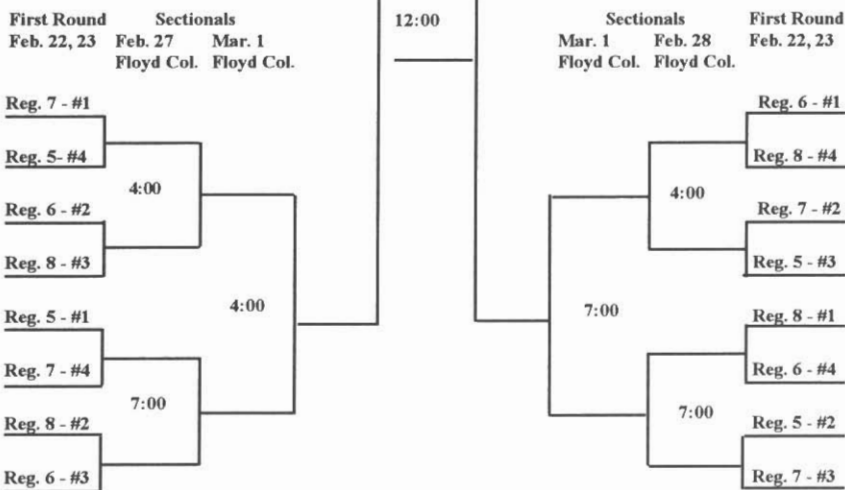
First Round
Feb. 22, 23

Sectionals
Feb. 27
Floyd Col.

Mar. 1
Floyd Col.

12:00

Sectionals
Mar. 1
Floyd Col.

Feb. 28
Floyd Col.

First Round
Feb. 22, 23

Reg. 7 - #1

Reg. 5- #4

4:00

Reg. 6 - #2

Reg. 8 - #3

4:00

Reg. 5 - #1

Reg. 7 - #4

7:00

Reg. 8 - #2

Reg. 6 - #3

Reg. 6 - #1

Reg. 8 - #4

4:00

Reg. 7 - #2

Reg. 5 - #3

7:00

Reg. 8 - #1

Reg. 6 - #4

7:00

Reg. 5 - #2

Reg. 7 - #3